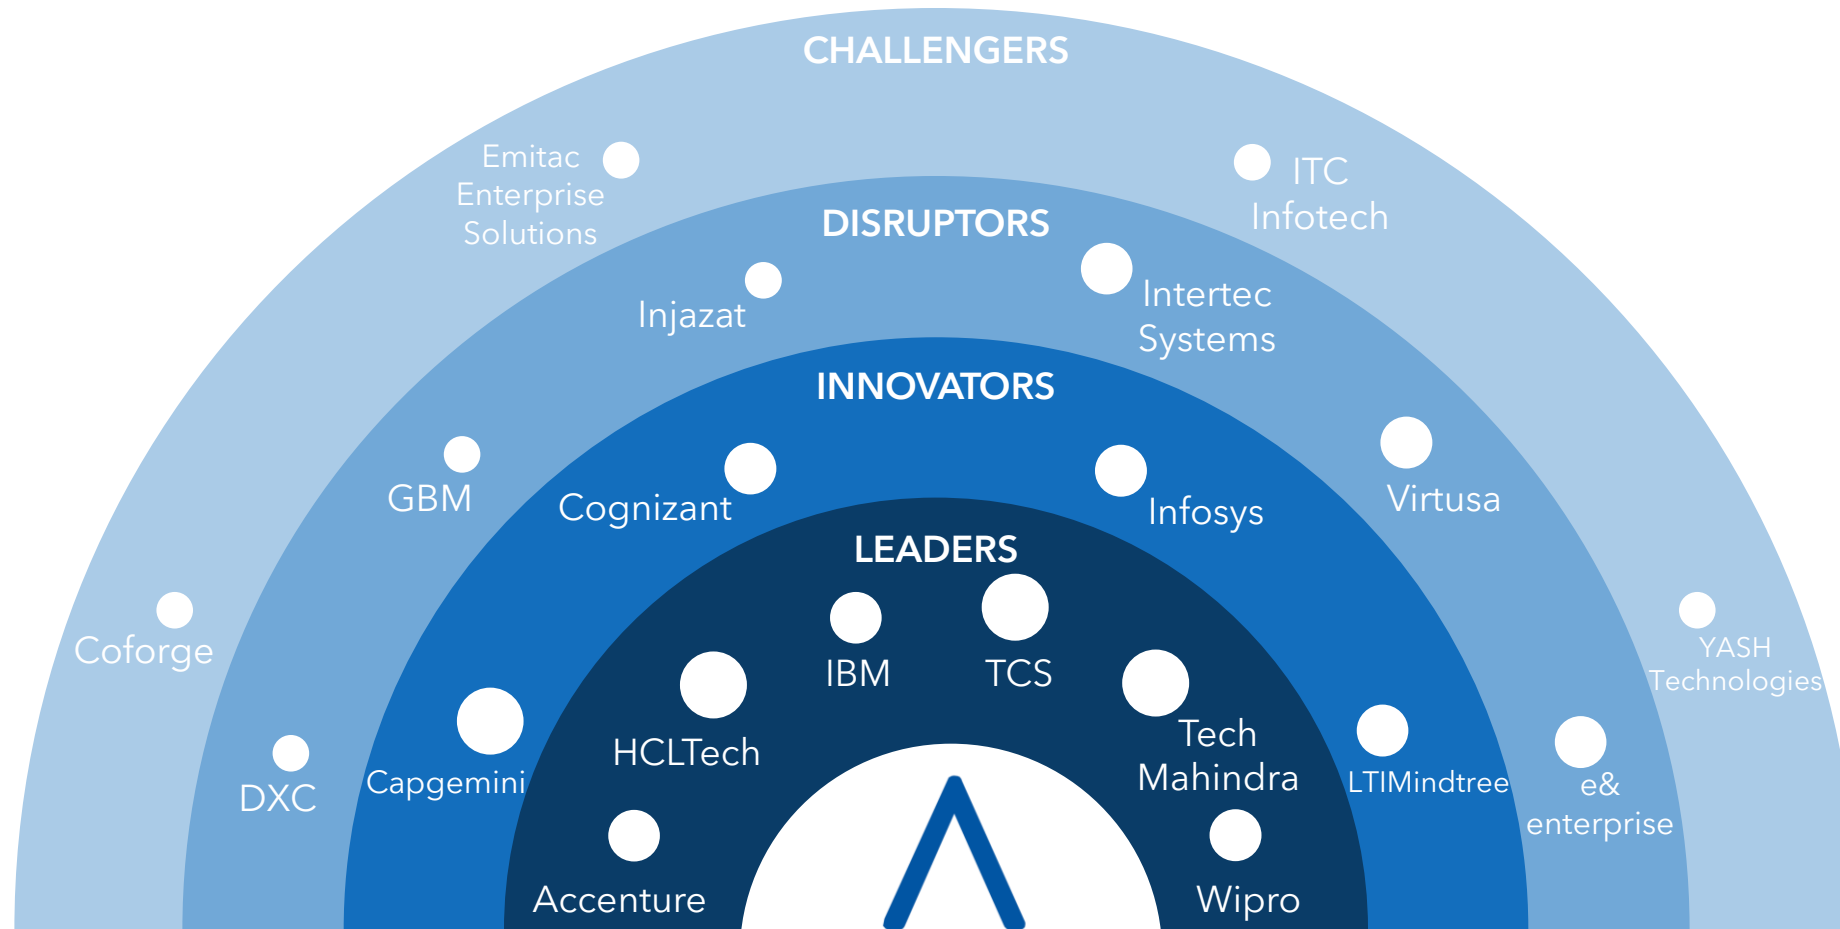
CHALLENGERS

Emitac Enterprise Solutions

ITC Infotech

DISRUPTORS

Injazat

Intertec Systems

INNOVATORS

GBM

Cognizant

Infosys

Virtusa

LEADERS

Coforge

IBM

TCS

YASH Technologies

HCLTech

Tech Mahindra

Capgemini

LTIMindtree

e& enterprise

DXC

Accenture

Wipro